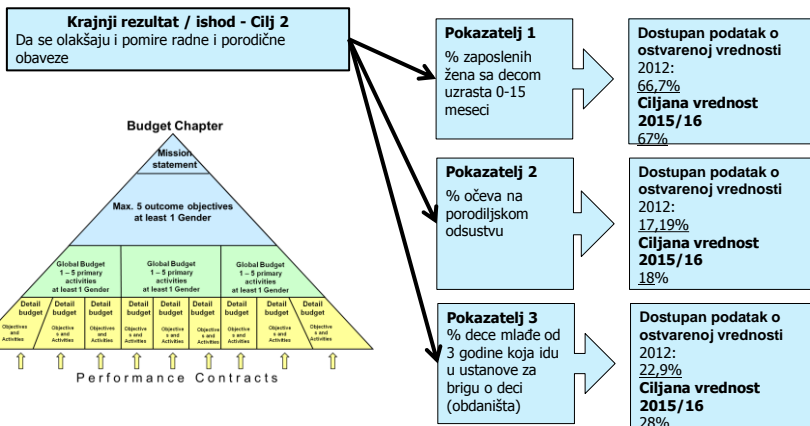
Krajnji rezultat / ishod - Cilj 2
Da se olakšaju i pomire radne i porodične obaveze

Budget Chapter

Mission statement

Max. 5 outcome objectives at least 1 Gender

Global Budget 1 – 5 primary activities at least 1 Gender

Global Budget 1 – 5 primary activities at least 1 Gender

Global Budget 1 – 5 primary activities at least 1 Gender

Detail budget | Detail budget | Detail budget | Detail budget | Detail budget | Detail budget | Detail budget | Detail budget | Detail budget

Objectives and Activities | Objectives and Activities | Objectives and Activities | Objectives and Activities | Objectives and Activities | Objectives and Activities | Objectives and Activities | Objectives and Activities | Objectives and Activities

Performance Contracts

Pokazatelj 1
% zaposlenih žena sa decom uzrasta 0-15 meseci

Dostupan podatak o ostvarenoj vrednosti
2012:
66,7%
Ciljana vrednost 2015/16
67%

Pokazatelj 2
% očeva na porodiljskom odsustvu

Dostupan podatak o ostvarenoj vrednosti
2012:
17,19%
Ciljana vrednost 2015/16
18%

Pokazatelj 3
% dece mlađe od 3 godine koja idu u ustanove za brigu o deci (obdaništa)

Dostupan podatak o ostvarenoj vrednosti
2012:
22,9%
Ciljana vrednost 2015/16
28%